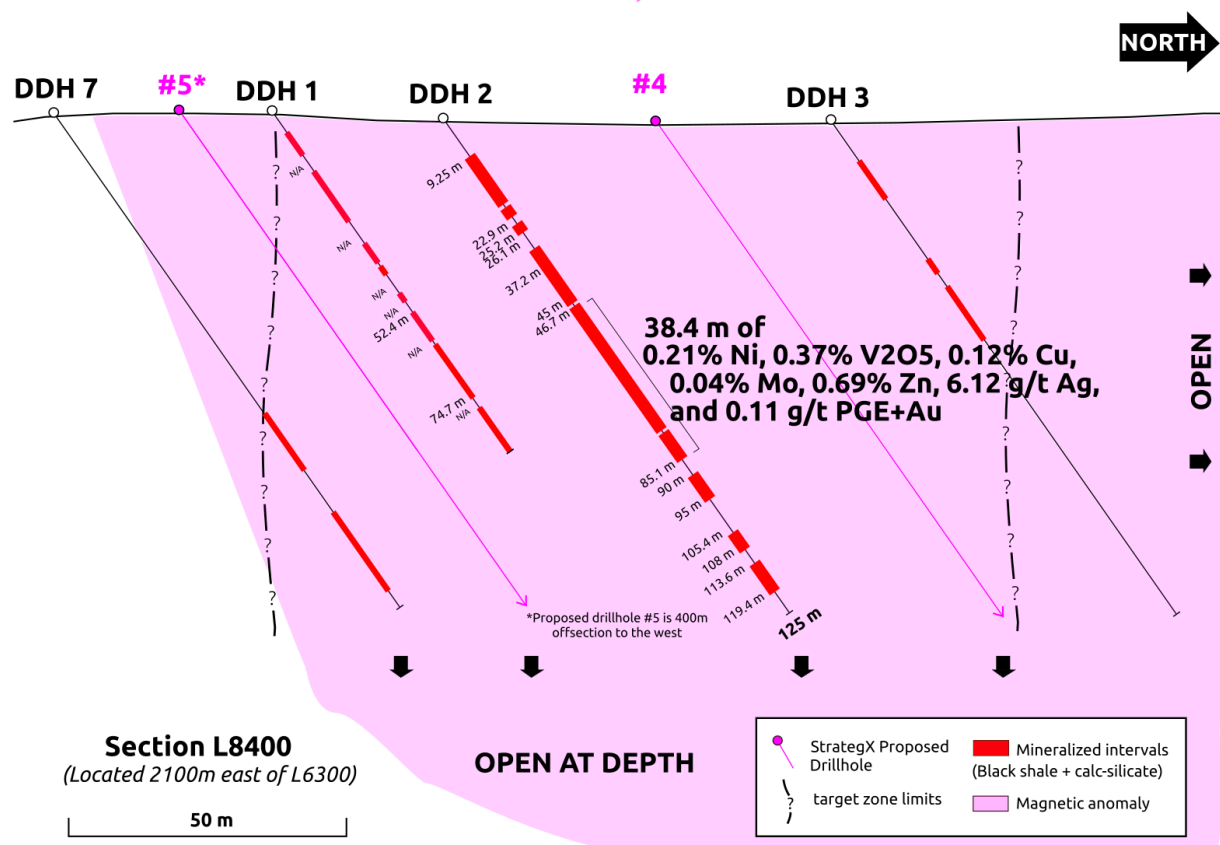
NORTH

DDH 7 #5* DDH 1 DDH 2 #4 DDH 3

N/A
N/A
N/A
N/A
52.4 m
N/A
74.7 m
N/A

9.25 m
22.9 m
25.2 m
26.1 m
37.2 m
45 m
46.7 m
85.1 m
90 m
95 m
105.4 m
108 m
113.6 m
119.4 m
125 m

38.4 m of
0.21% Ni, 0.37% V2O5, 0.12% Cu,
0.04% Mo, 0.69% Zn, 6.12 g/t Ag,
and 0.11 g/t PGE+Au

?
?
?
?
?
?
?
?
?

OPEN

*Proposed drillhole #5 is 400m offsection to the west

Section L8400
(Located 2100m east of L6300)

50 m

OPEN AT DEPTH

StrategX Proposed Drillhole
Mineralized intervals (Black shale + calc-silicate)
target zone limits
Magnetic anomaly